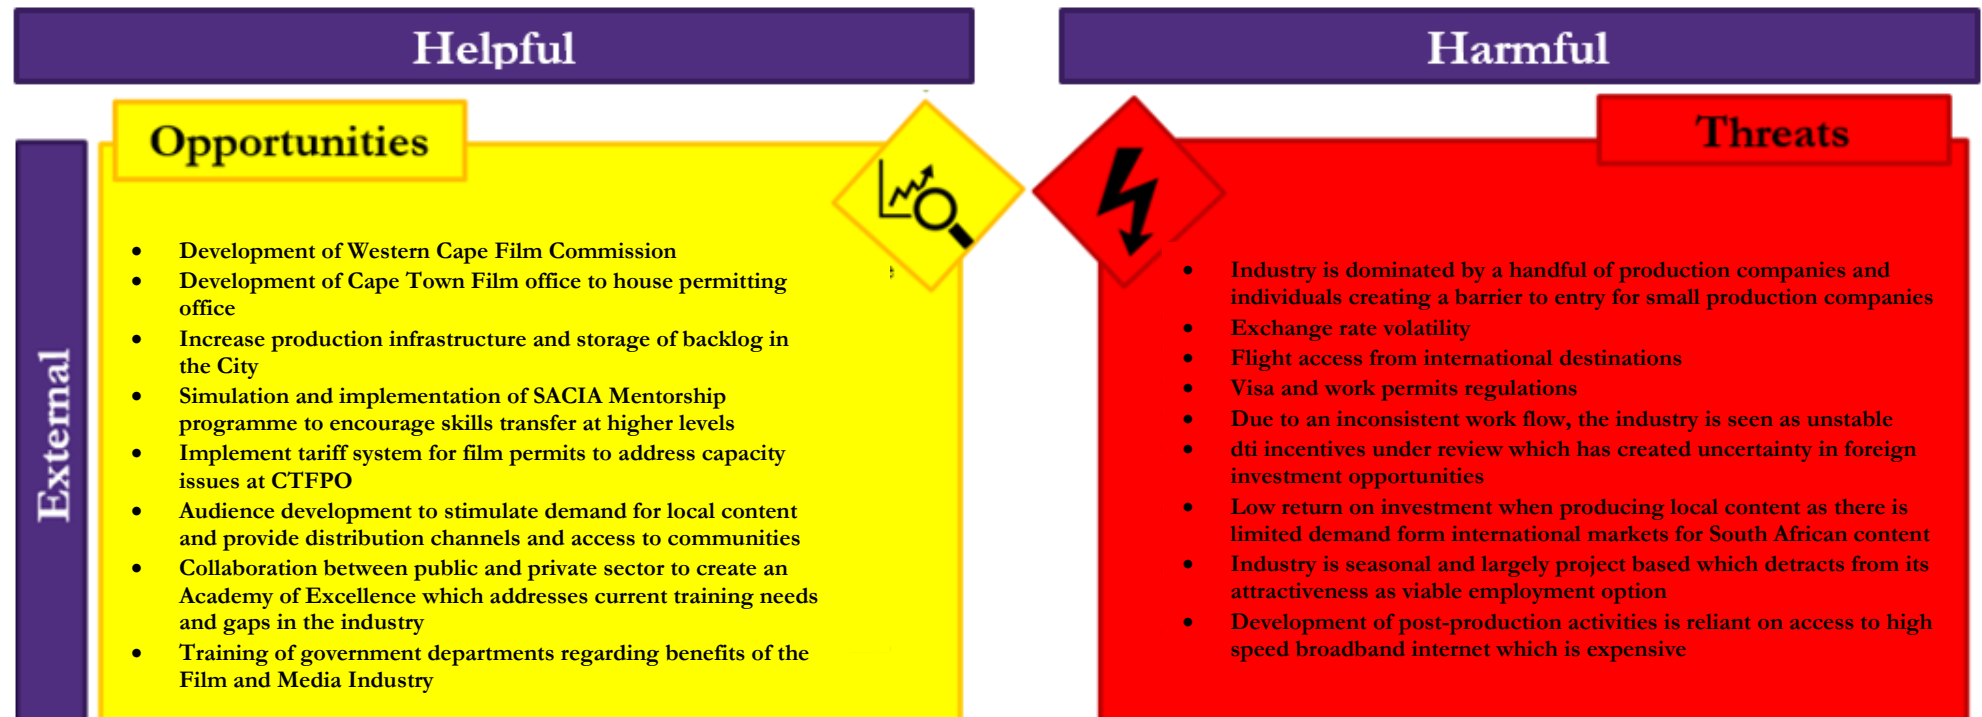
Helpful

Harmful

External

Opportunities

- Development of Western Cape Film Commission
- Development of Cape Town Film office to house permitting office
- Increase production infrastructure and storage of backlog in the City
- Simulation and implementation of SACIA Mentorship programme to encourage skills transfer at higher levels
- Implement tariff system for film permits to address capacity issues at CTFPO
- Audience development to stimulate demand for local content and provide distribution channels and access to communities
- Collaboration between public and private sector to create an Academy of Excellence which addresses current training needs and gaps in the industry
- Training of government departments regarding benefits of the Film and Media Industry

Threats

- Industry is dominated by a handful of production companies and individuals creating a barrier to entry for small production companies
- Exchange rate volatility
- Flight access from international destinations
- Visa and work permits regulations
- Due to an inconsistent work flow, the industry is seen as unstable
- dti incentives under review which has created uncertainty in foreign investment opportunities
- Low return on investment when producing local content as there is limited demand form international markets for South African content
- Industry is seasonal and largely project based which detracts from its attractiveness as viable employment option
- Development of post-production activities is reliant on access to high speed broadband internet which is expensive